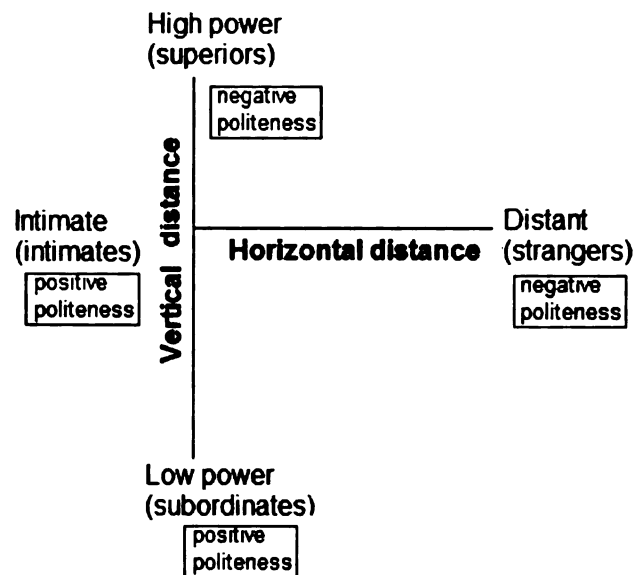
High power
(superiors)

negative
politeness

Vertical distance

Intimate
(intimates)

positive
politeness

Horizontal distance

Distant
(strangers)

negative
politeness

Low power
(subordinates)

positive
politeness